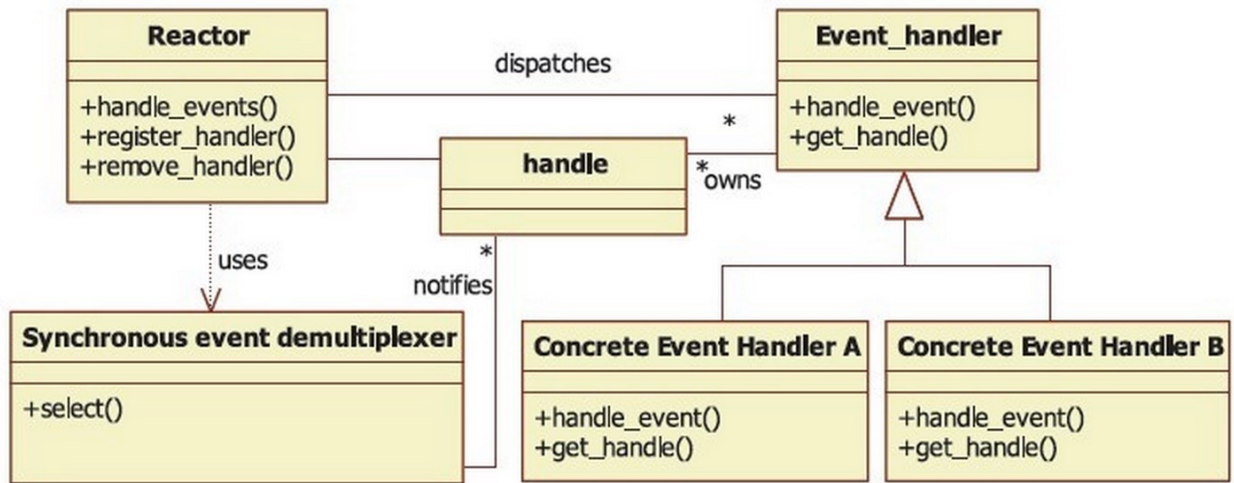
Reactor

+handle_events()
+register_handler()
+remove_handler()

dispatches

*

Event_handler

+handle_event()
+get_handle()

handle

*owns

uses

*
notifies

Synchronous event demultiplexer

+select()

Concrete Event Handler A

+handle_event()
+get_handle()

Concrete Event Handler B

+handle_event()
+get_handle()